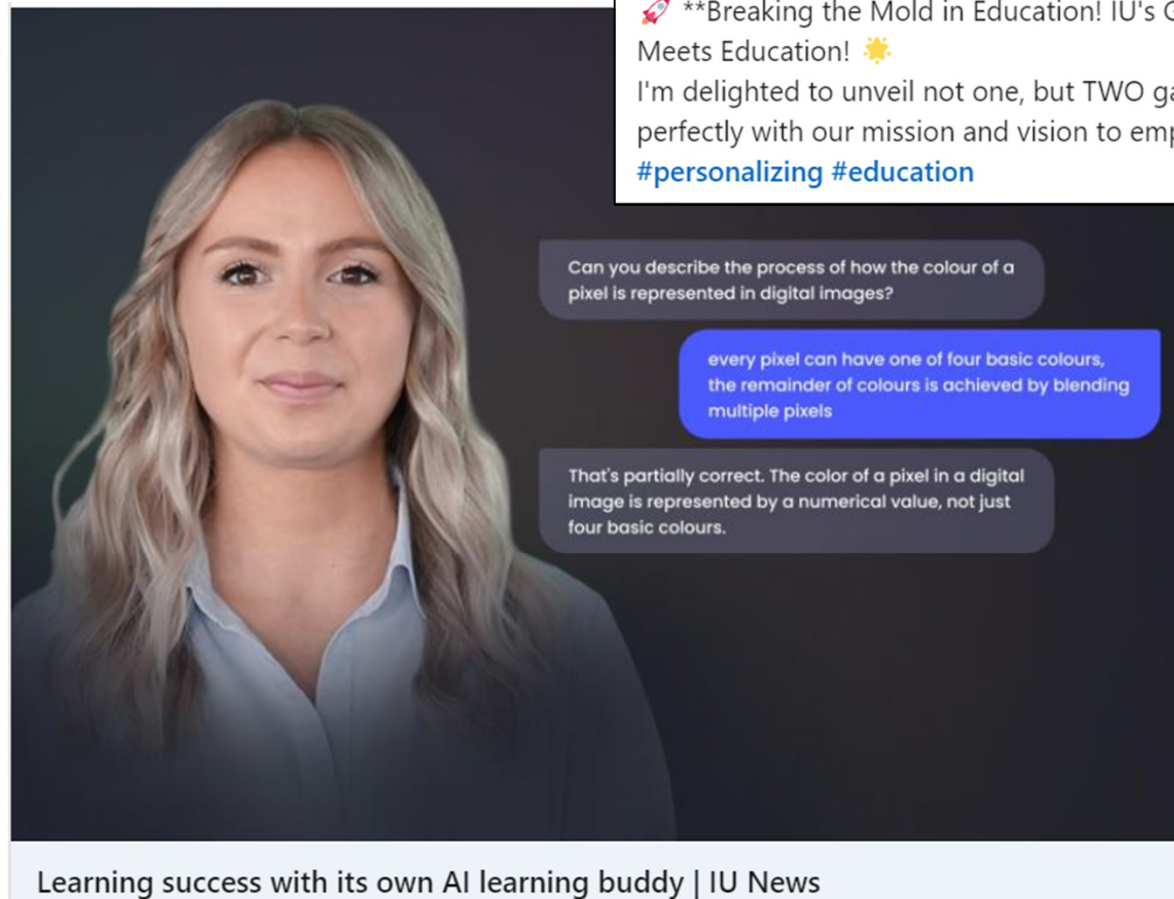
🚀 **Breaking the Mold in Education! IU's G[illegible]
Meets Education! 🌟
I'm delighted to unveil not one, but TWO ga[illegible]
perfectly with our mission and vision to emp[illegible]
#personalizing #education

Can you describe the process of how the colour of a pixel is represented in digital images?

every pixel can have one of four basic colours, the remainder of colours is achieved by blending multiple pixels

That's partially correct. The color of a pixel in a digital image is represented by a numerical value, not just four basic colours.

Learning success with its own AI learning buddy | IU News